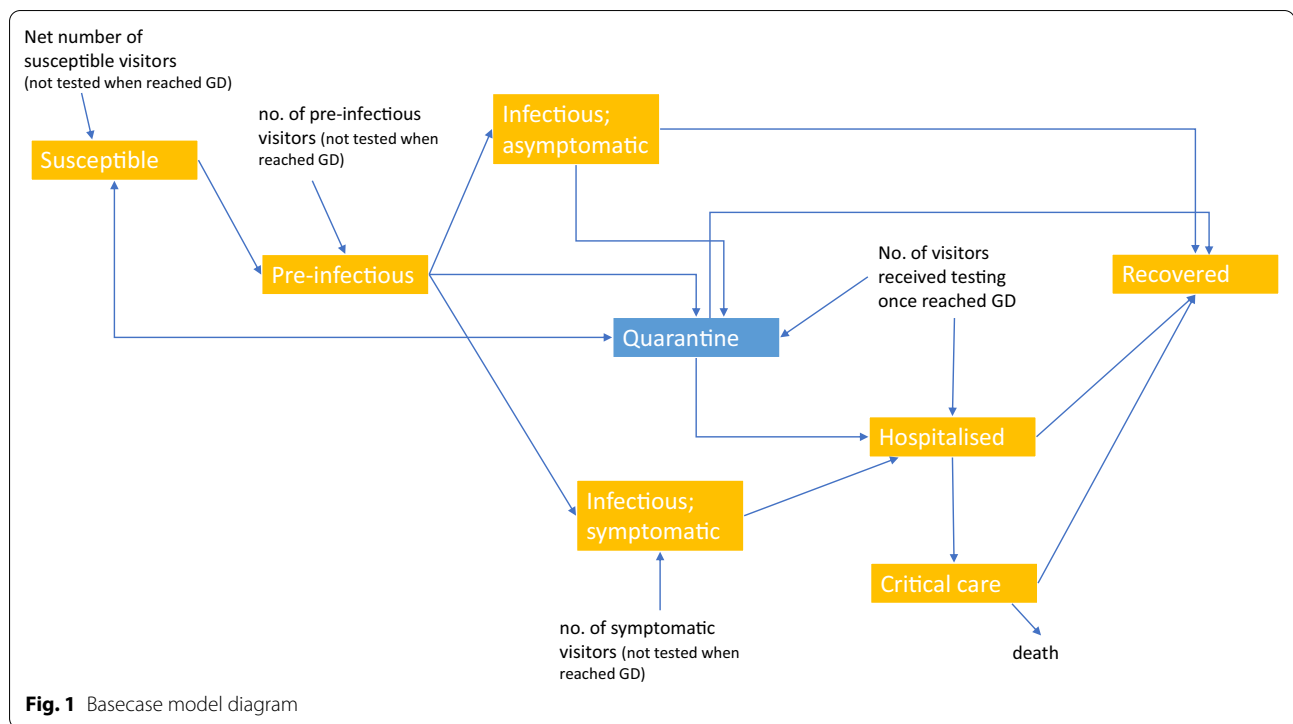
Net number of susceptible visitors (not tested when reached GD)

no. of pre-infectious visitors (not tested when reached GD)

Infectious; asymptomatic

Susceptible

Pre-infectious

No. of visitors received testing once reached GD

Recovered

Quarantine

Hospitalised

Infectious; symptomatic

Critical care

death

no. of symptomatic visitors (not tested when reached GD)

**Fig. 1** Basecase model diagram